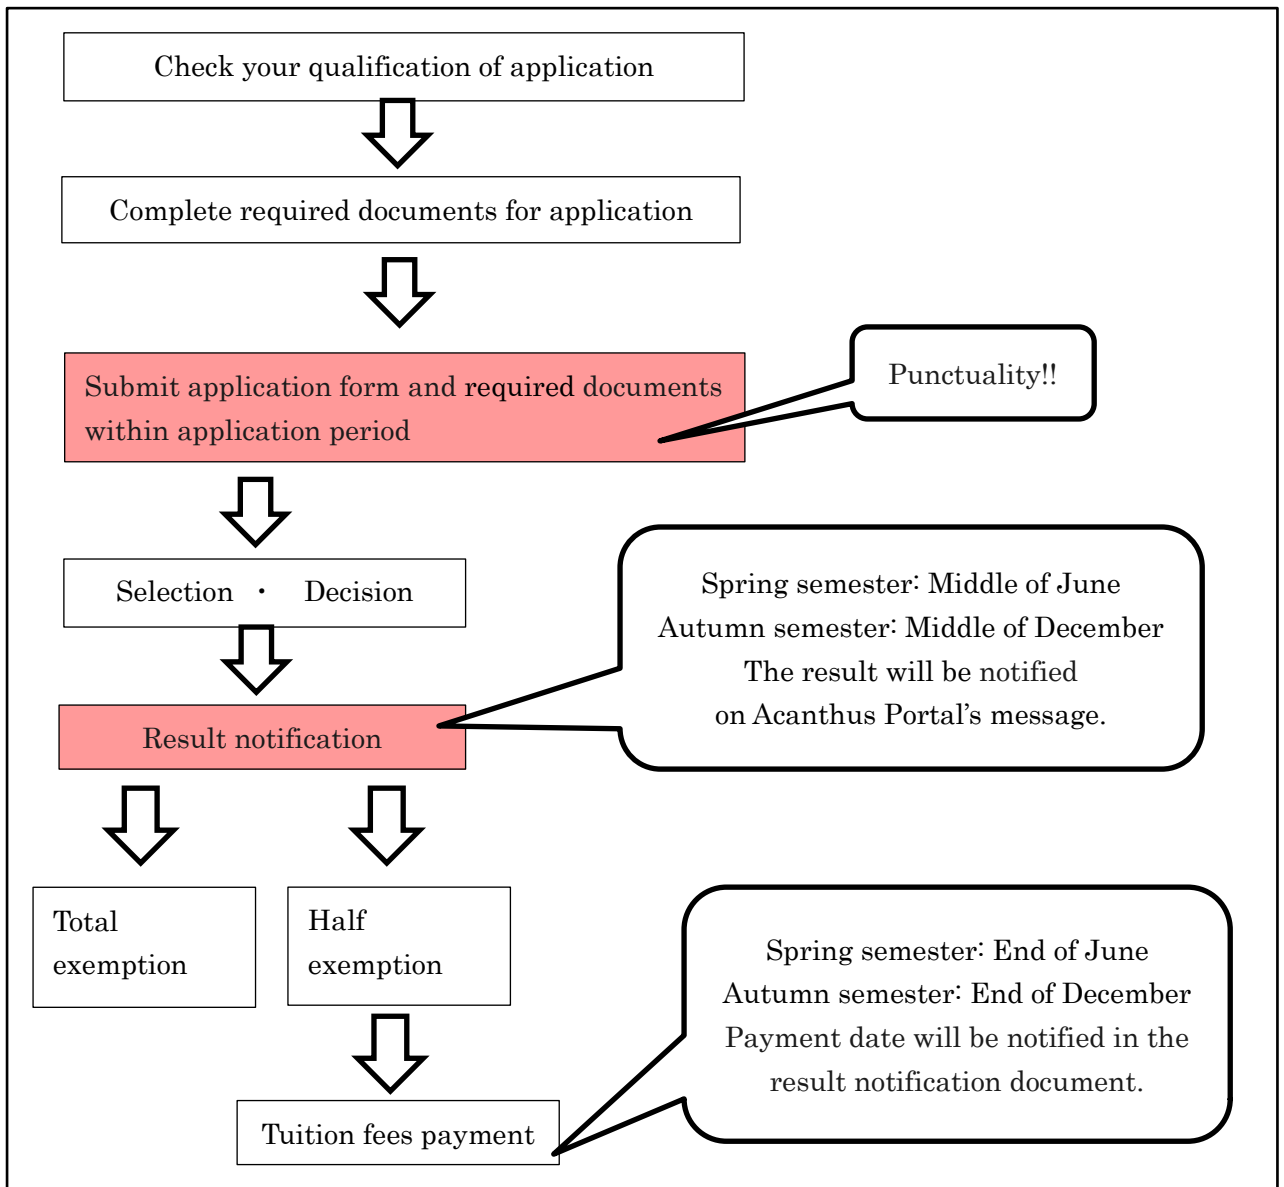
Check your qualification of application

Complete required documents for application

Submit application form and required documents within application period

Punctuality!!

Selection ・ Decision

Spring semester: Middle of June
Autumn semester: Middle of December
The result will be notified on Acanthus Portal's message.

Result notification

Total exemption

Half exemption

Spring semester: End of June
Autumn semester: End of December
Payment date will be notified in the result notification document.

Tuition fees payment